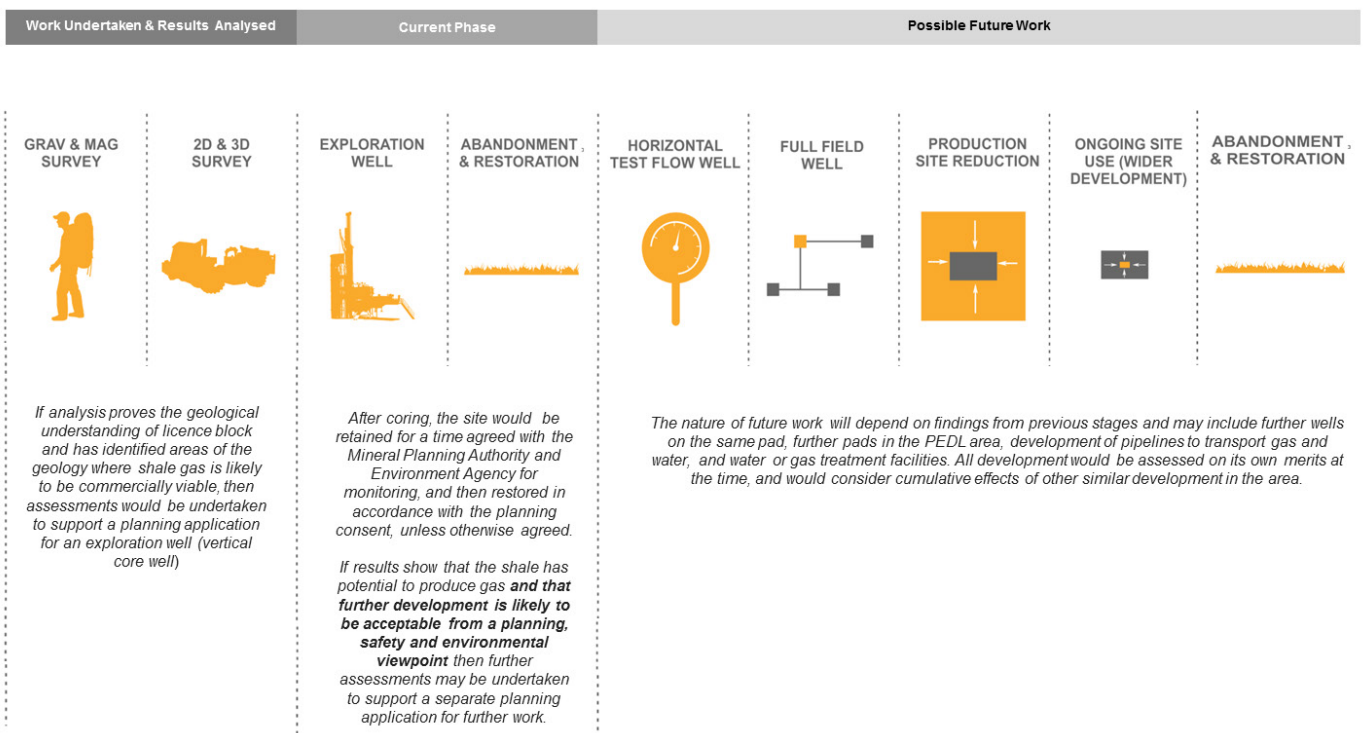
Work Undertaken & Results Analysed

Current Phase

Possible Future Work

GRAV & MAG SURVEY

2D & 3D SURVEY

EXPLORATION WELL

ABANDONMENT, & RESTORATION

HORIZONTAL TEST FLOW WELL

FULL FIELD WELL

PRODUCTION SITE REDUCTION

ONGOING SITE USE (WIDER DEVELOPMENT)

ABANDONMENT, & RESTORATION

If analysis proves the geological understanding of licence block and has identified areas of the geology where shale gas is likely to be commercially viable, then assessments would be undertaken to support a planning application for an exploration well (vertical core well)

After coring, the site would be retained for a time agreed with the Mineral Planning Authority and Environment Agency for monitoring, and then restored in accordance with the planning consent, unless otherwise agreed.

If results show that the shale has potential to produce gas **and that further development is likely to be acceptable from a planning, safety and environmental viewpoint** then further assessments may be undertaken to support a separate planning application for further work.

The nature of future work will depend on findings from previous stages and may include further wells on the same pad, further pads in the PEDL area, development of pipelines to transport gas and water, and water or gas treatment facilities. All development would be assessed on its own merits at the time, and would consider cumulative effects of other similar development in the area.